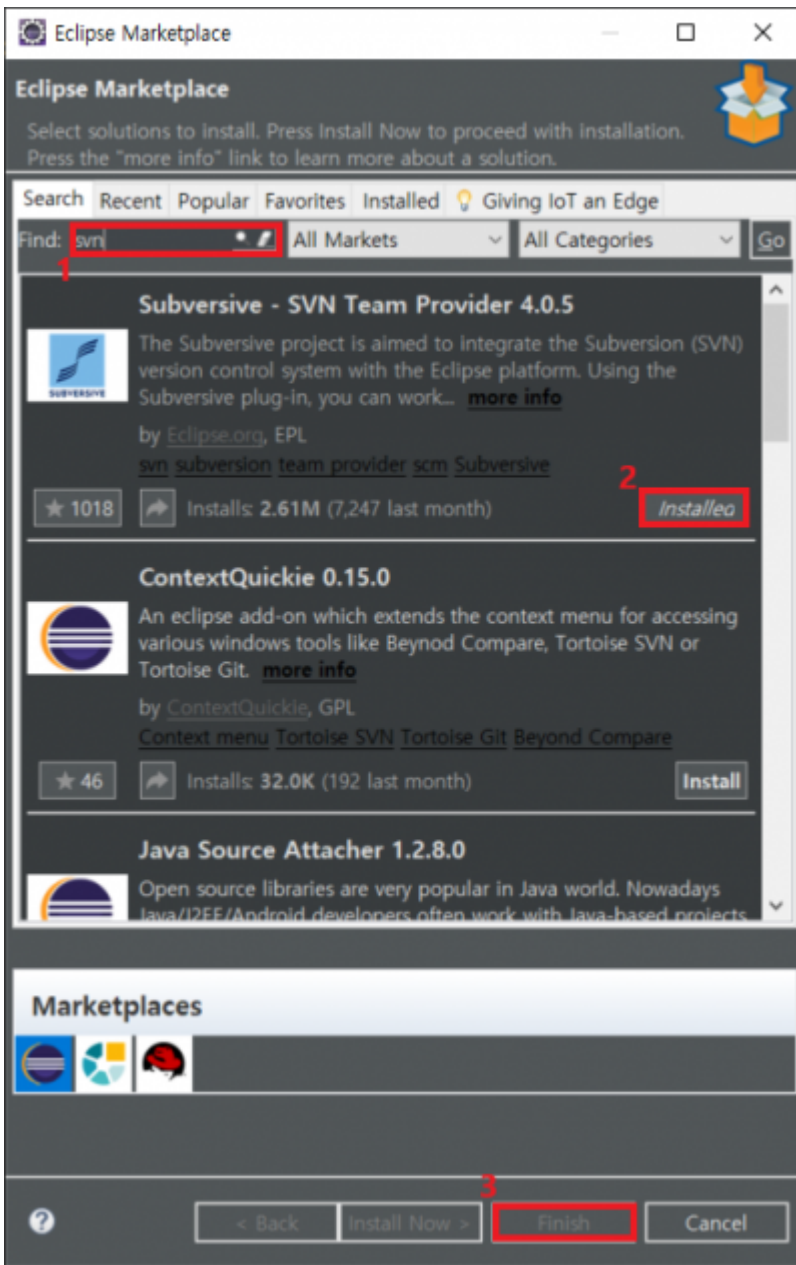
Eclipse Marketplace

Eclipse Marketplace

Select solutions to install. Press Install Now to proceed with installation. Press the "more info" link to learn more about a solution.

Search | Recent | Popular | Favorites | Installed | Giving IoT an Edge

Find: svn

1

All Markets

All Categories

Go

Subversive - SVN Team Provider 4.0.5

SUBVERSIVE

The Subversive project is aimed to integrate the Subversion (SVN) version control system with the Eclipse platform. Using the Subversive plug-in, you can work... more info

by Eclipse.org, EPL

svn subversion team provider scm Subversive

2

★ 1018

Installs: 2.61M (7,247 last month)

Installed

ContextQuickie 0.15.0

An eclipse add-on which extends the context menu for accessing various windows tools like Beynod Compare, Tortoise SVN or Tortoise Git. more info

by ContextQuickie, GPL

Context menu Tortoise SVN Tortoise Git Beyond Compare

★ 46

Installs: 32.0K (192 last month)

Install

Java Source Attacher 1.2.8.0

Open source libraries are very popular in Java world. Nowadays Java/J2EE/Android developers often work with Java-based projects

Marketplaces

3

?

< Back

Install Now >

Finish

Cancel